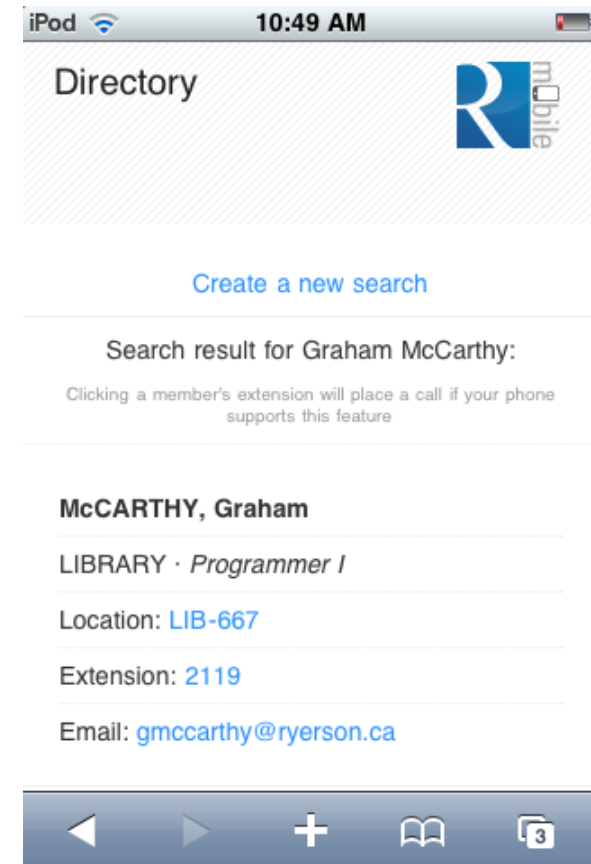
iPod 10:49 AM

Directory

R mobile

Create a new search

Search result for Graham McCarthy:

Clicking a member's extension will place a call if your phone supports this feature

McCARTHY, Graham

LIBRARY · Programmer I

Location: LIB-667

Extension: 2119

Email: gmccarthy@ryerson.ca

3